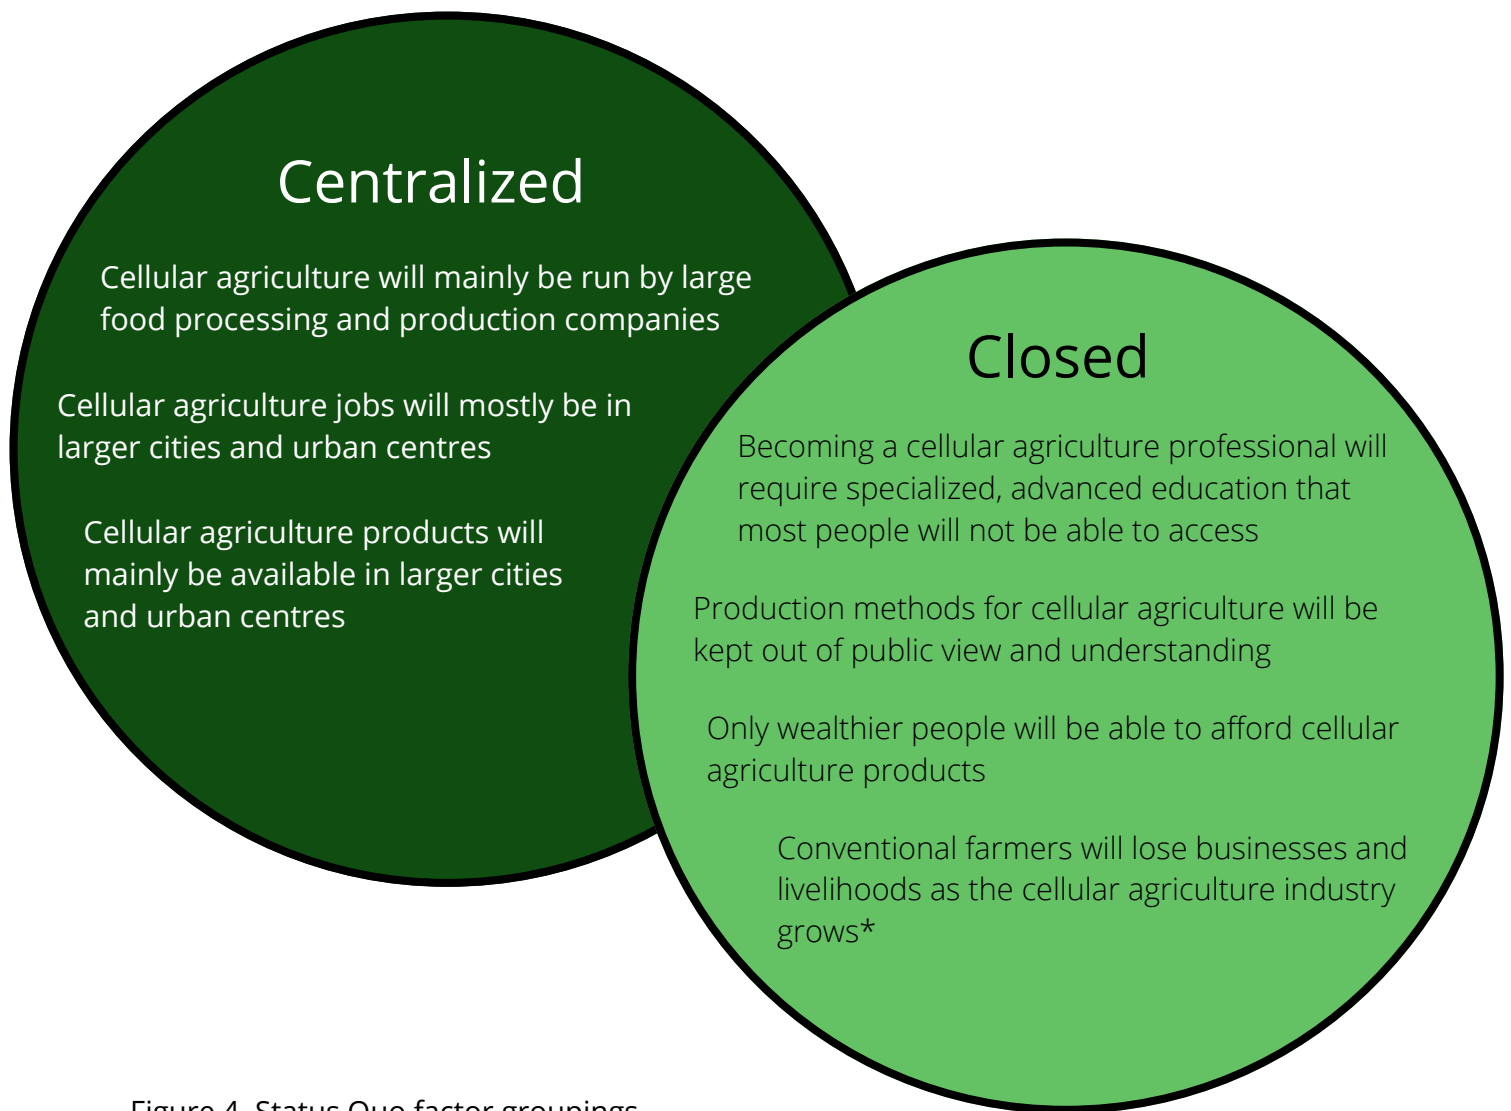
Centralized

Cellular agriculture will mainly be run by large food processing and production companies

Cellular agriculture jobs will mostly be in larger cities and urban centres

Cellular agriculture products will mainly be available in larger cities and urban centres

Closed

Becoming a cellular agriculture professional will require specialized, advanced education that most people will not be able to access

Production methods for cellular agriculture will be kept out of public view and understanding

Only wealthier people will be able to afford cellular agriculture products

Conventional farmers will lose businesses and livelihoods as the cellular agriculture industry grows*

Figure 4. Status Quo factor groupings